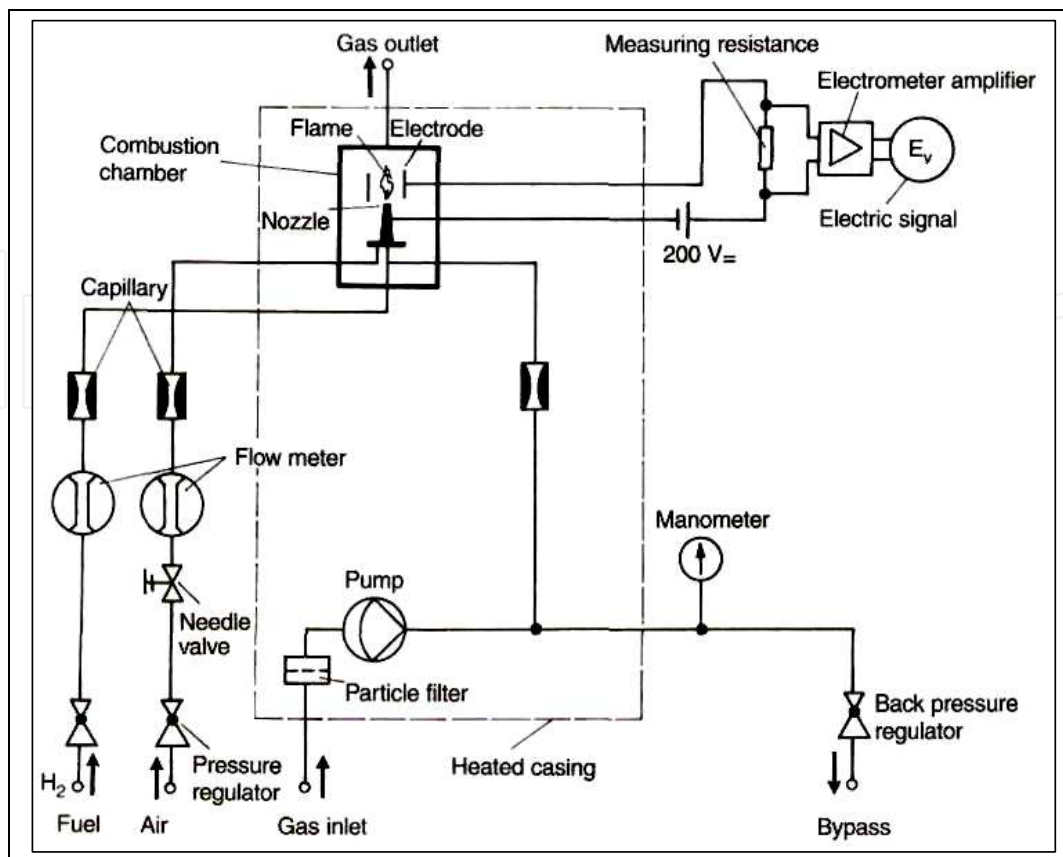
Gas outlet
Measuring resistance
Electrometer amplifier
Combustion chamber
Flame
Electrode
$E_v$
Nozzle
Electric signal
200 V=
Capillary
Flow meter
Manometer
Pump
Needle valve
Particle filter
Back pressure regulator
Pressure regulator
Heated casing
$H_2$
Fuel
Air
Gas inlet
Bypass